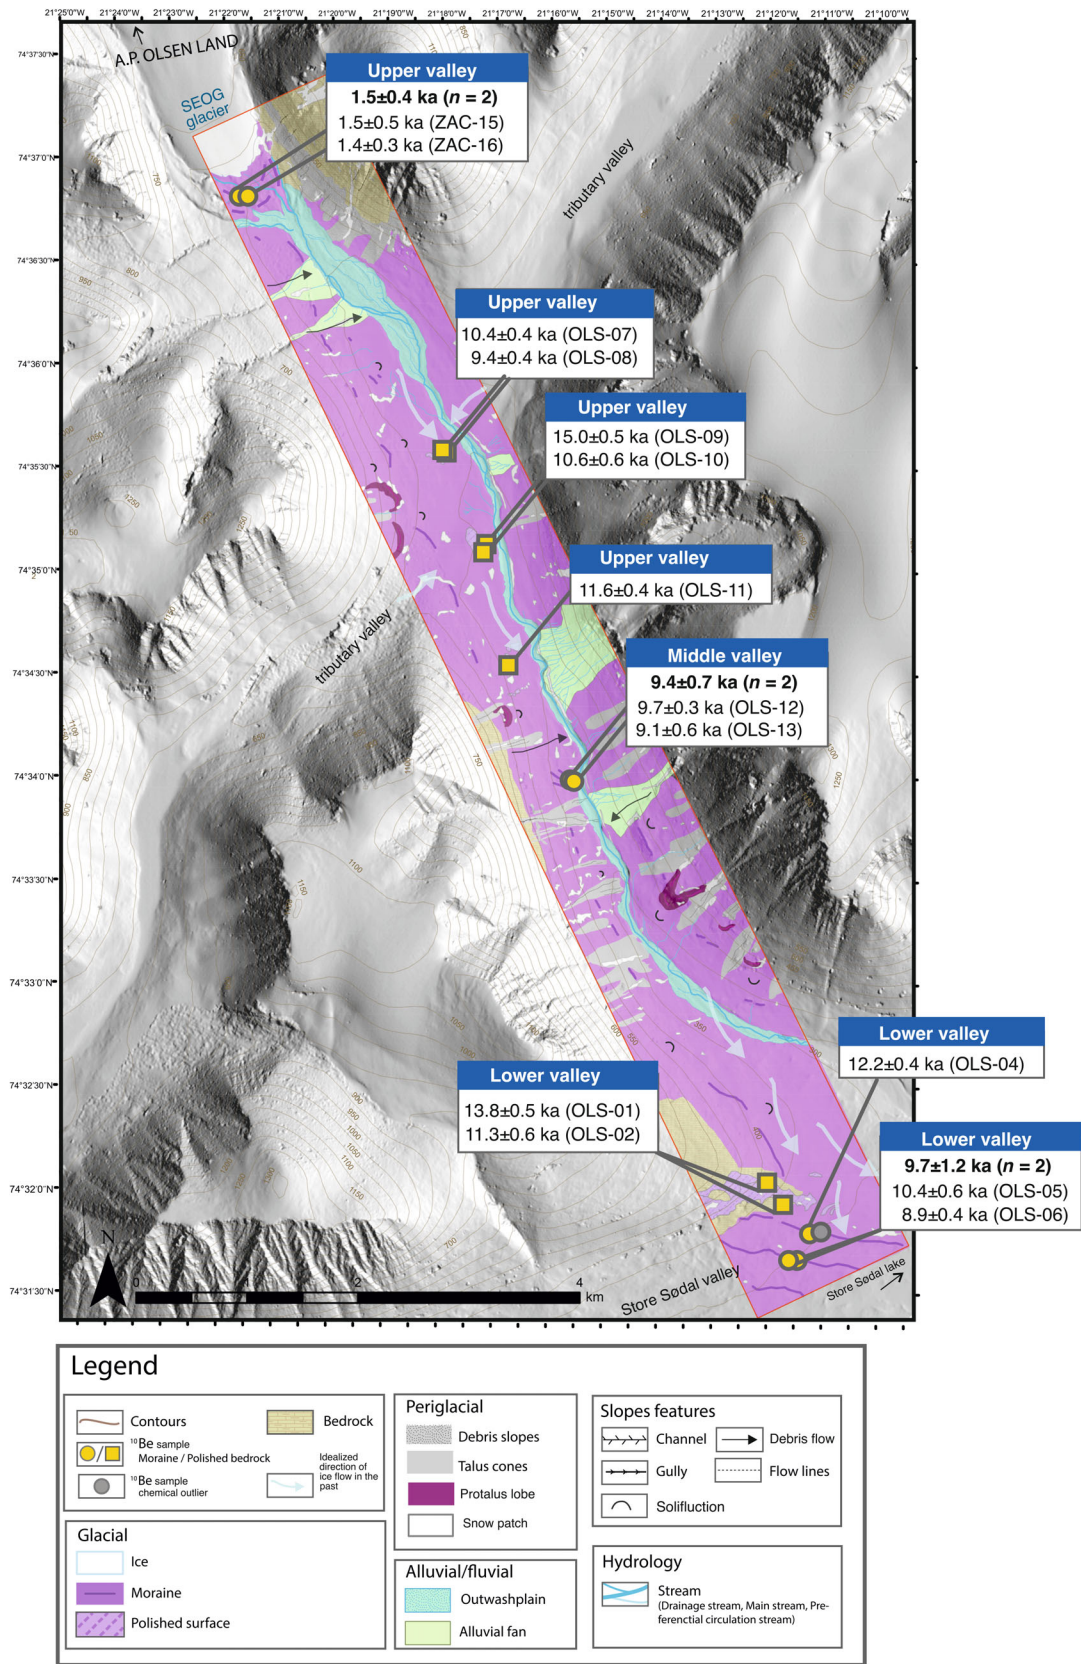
21°25'0"W 21°24'0"W 21°23'0"W 21°22'0"W 21°21'0"W 21°20'0"W 21°19'0"W 21°18'0"W 21°17'0"W 21°16'0"W 21°15'0"W 21°14'0"W 21°13'0"W 21°12'0"W 21°11'0"W 21°10'0"W

74°37'30"N
74°37'0"N
74°36'30"N
74°36'0"N
74°35'30"N
74°35'0"N
74°34'30"N
74°34'0"N
74°33'30"N
74°33'0"N
74°32'30"N
74°32'0"N
74°31'30"N

A.P. OLSEN LAND

SEOG glacier

Upper valley
**1.5±0.4 ka ($n$ = 2)**
1.5±0.5 ka (ZAC-15)
1.4±0.3 ka (ZAC-16)

tributary valley

Upper valley
10.4±0.4 ka (OLS-07)
9.4±0.4 ka (OLS-08)

Upper valley
15.0±0.5 ka (OLS-09)
10.6±0.6 ka (OLS-10)

Upper valley
11.6±0.4 ka (OLS-11)

tributary valley

Middle valley
**9.4±0.7 ka ($n$ = 2)**
9.7±0.3 ka (OLS-12)
9.1±0.6 ka (OLS-13)

Lower valley
12.2±0.4 ka (OLS-04)

Lower valley
13.8±0.5 ka (OLS-01)
11.3±0.6 ka (OLS-02)

Lower valley
**9.7±1.2 ka ($n$ = 2)**
10.4±0.6 ka (OLS-05)
8.9±0.4 ka (OLS-06)

N
0 2 4 km

Store Sødal valley

Store Sødal lake

Legend

Contours
$^{10}$Be sample Moraine / Polished bedrock
$^{10}$Be sample chemical outlier
Bedrock
Idealized direction of ice flow in the past

Periglacial
Debris slopes
Talus cones
Protalus lobe
Snow patch

Slopes features
Channel
Debris flow
Gully
Flow lines
Solifluction

Glacial
Ice
Moraine
Polished surface

Alluvial/fluvial
Outwashplain
Alluvial fan

Hydrology
Stream
(Drainage stream, Main stream, Preferenctial circulation stream)